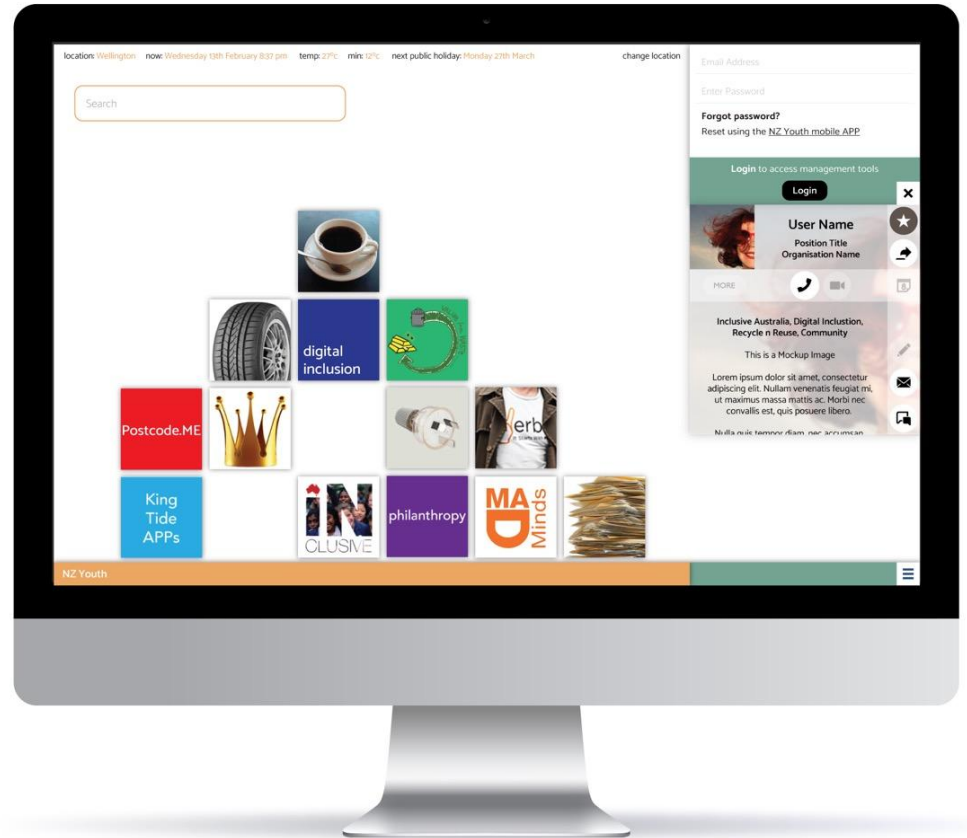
location: Wellington now: Wednesday 13th February 8:37 pm temp: 27°c min: 12°c next public holiday: Monday 27th March change location

Search

Email Address

Enter Password

Forgot password?
Reset using the NZ Youth mobile APP

Login to access management tools

Login

User Name
Position Title
Organisation Name

MORE

Inclusive Australia, Digital Inclustion, Recycle n Reuse, Community

This is a Mockup Image

Lorem ipsum dolor sit amet, consectetur adipiscing elit. Nullam venenatis feugiat mi, ut maximus massa mattis ac. Morbi non convallis est, quis posuere libero.

Nulla quis tempor diam, nec accumsan

digital inclusion

Postcode.ME

Herb

King Tide APPs

iN CLUSIVE

philanthropy

MAD Minds

NZ Youth